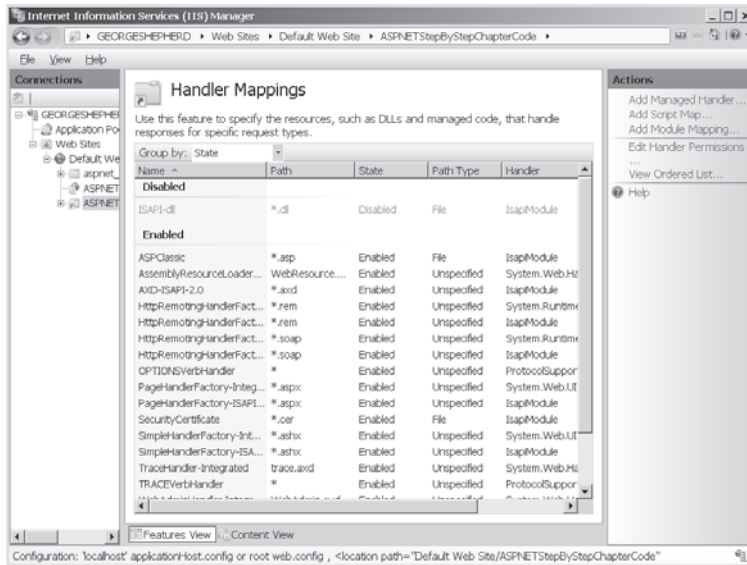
Internet Information Services (IIS) Manager

GEORGESHEPHERD ▸ Web Sites ▸ Default Web Site ▸ ASPNETStepByStepChapterCode ▸

File View Help

Connections

GEORGESHEPHEI
Application Po
Web Sites
Default We
aspnet_
ASPNET
ASPNET

Handler Mappings

Use this feature to specify the resources, such as DLLs and managed code, that handle responses for specific request types.

Group by: State

| Name | Path | State | Path Type | Handler |
|---|---|---|---|---|
| Disabled | | | | |
| ISAPI-dll | *.dll | Disabled | File | IsapiModule |
| Enabled | | | | |
| ASPClassic | *.asp | Enabled | File | IsapiModule |
| AssemblyResourceLoader... | WebResource.... | Enabled | Unspecified | System.Web.Ha |
| AXD-ISAPI-2.0 | *.axd | Enabled | Unspecified | IsapiModule |
| HttpRemotingHandlerFact... | *.rem | Enabled | Unspecified | System.Runtime |
| HttpRemotingHandlerFact... | *.rem | Enabled | Unspecified | IsapiModule |
| HttpRemotingHandlerFact... | *.soap | Enabled | Unspecified | System.Runtime |
| HttpRemotingHandlerFact... | *.soap | Enabled | Unspecified | IsapiModule |
| OPTIONSVerbHandler | * | Enabled | Unspecified | ProtocolSuppor |
| PageHandlerFactory-Integ... | *.aspx | Enabled | Unspecified | System.Web.UI |
| PageHandlerFactory-ISAPI... | *.aspx | Enabled | Unspecified | IsapiModule |
| SecurityCertificate | *.cer | Enabled | File | IsapiModule |
| SimpleHandlerFactory-Int... | *.ashx | Enabled | Unspecified | System.Web.UI |
| SimpleHandlerFactory-ISA... | *.ashx | Enabled | Unspecified | IsapiModule |
| TraceHandler-Integrated | trace.axd | Enabled | Unspecified | System.Web.Ha |
| TRACEVerbHandler | * | Enabled | Unspecified | ProtocolSuppor |

Features View Content View

Actions

Add Managed Handler...
Add Script Map...
Add Module Mapping...
Edit Handler Permissions
...
View Ordered List...
Help

Configuration: 'localhost' applicationHost.config or root web.config , <location path="Default Web Site/ASPNETStepByStepChapterCode"